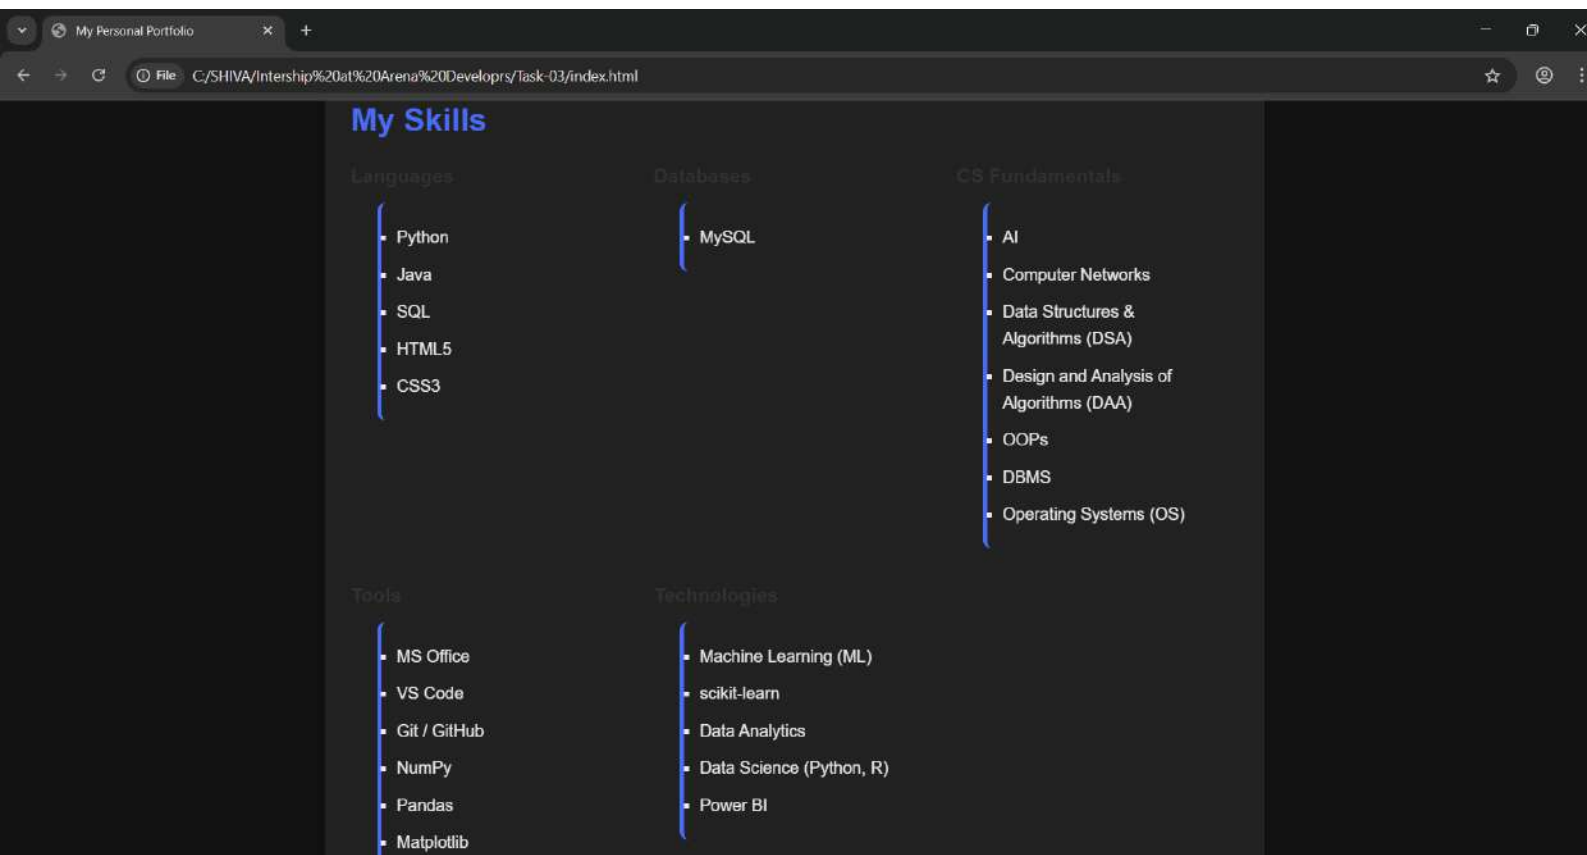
My Personal Portfolio

File C:/SHIVA/Intership%20at%20Arena%20Developrs/Task-03/index.html

My Skills

Languages

- Python
- Java
- SQL
- HTML5
- CSS3

Databases

- MySQL

CS Fundamentals

- AI
- Computer Networks
- Data Structures & Algorithms (DSA)
- Design and Analysis of Algorithms (DAA)
- OOPs
- DBMS
- Operating Systems (OS)

Tools

- MS Office
- VS Code
- Git / GitHub
- NumPy
- Pandas
- Matplotlib

Technologies

- Machine Learning (ML)
- scikit-learn
- Data Analytics
- Data Science (Python, R)
- Power BI